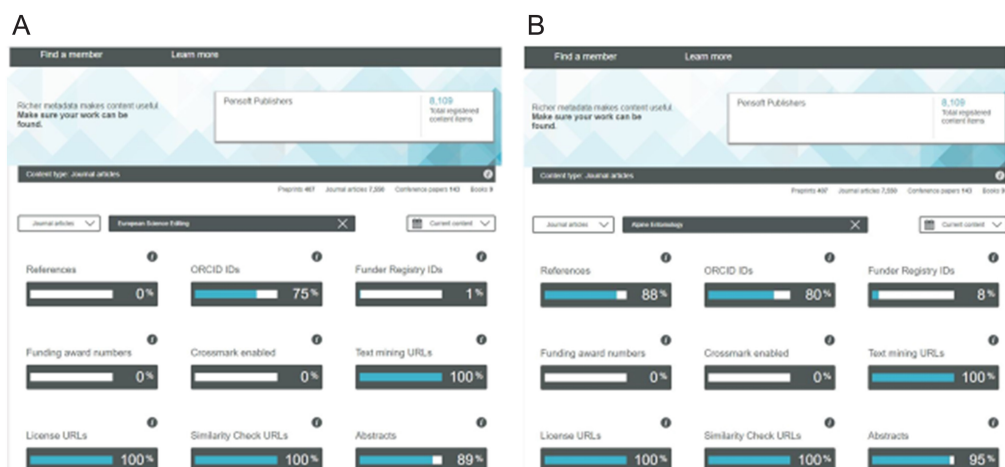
A

Find a member Learn more

Richer metadata makes content useful. Make sure your work can be found.

Pensoft Publishers

8,109 Total registered content items

Content type: Journal articles

Preprints 407 Journal articles 7,550 Conference papers 143 Books 9

Journal articles

European Science Editing

Current content

References 0%

ORCID IDs 75%

Funder Registry IDs 1%

Funding award numbers 0%

Crossmark enabled 0%

Text mining URLs 100%

License URLs 100%

Similarity Check URLs 100%

Abstracts 89%

B

Find a member Learn more

Richer metadata makes content useful. Make sure your work can be found.

Pensoft Publishers

8,109 Total registered content items

Content type: Journal articles

Preprints 407 Journal articles 7,550 Conference papers 143 Books 9

Journal articles

Alpine Entomology

Current content

References 88%

ORCID IDs 80%

Funder Registry IDs 8%

Funding award numbers 0%

Crossmark enabled 0%

Text mining URLs 100%

License URLs 100%

Similarity Check URLs 100%

Abstracts 95%